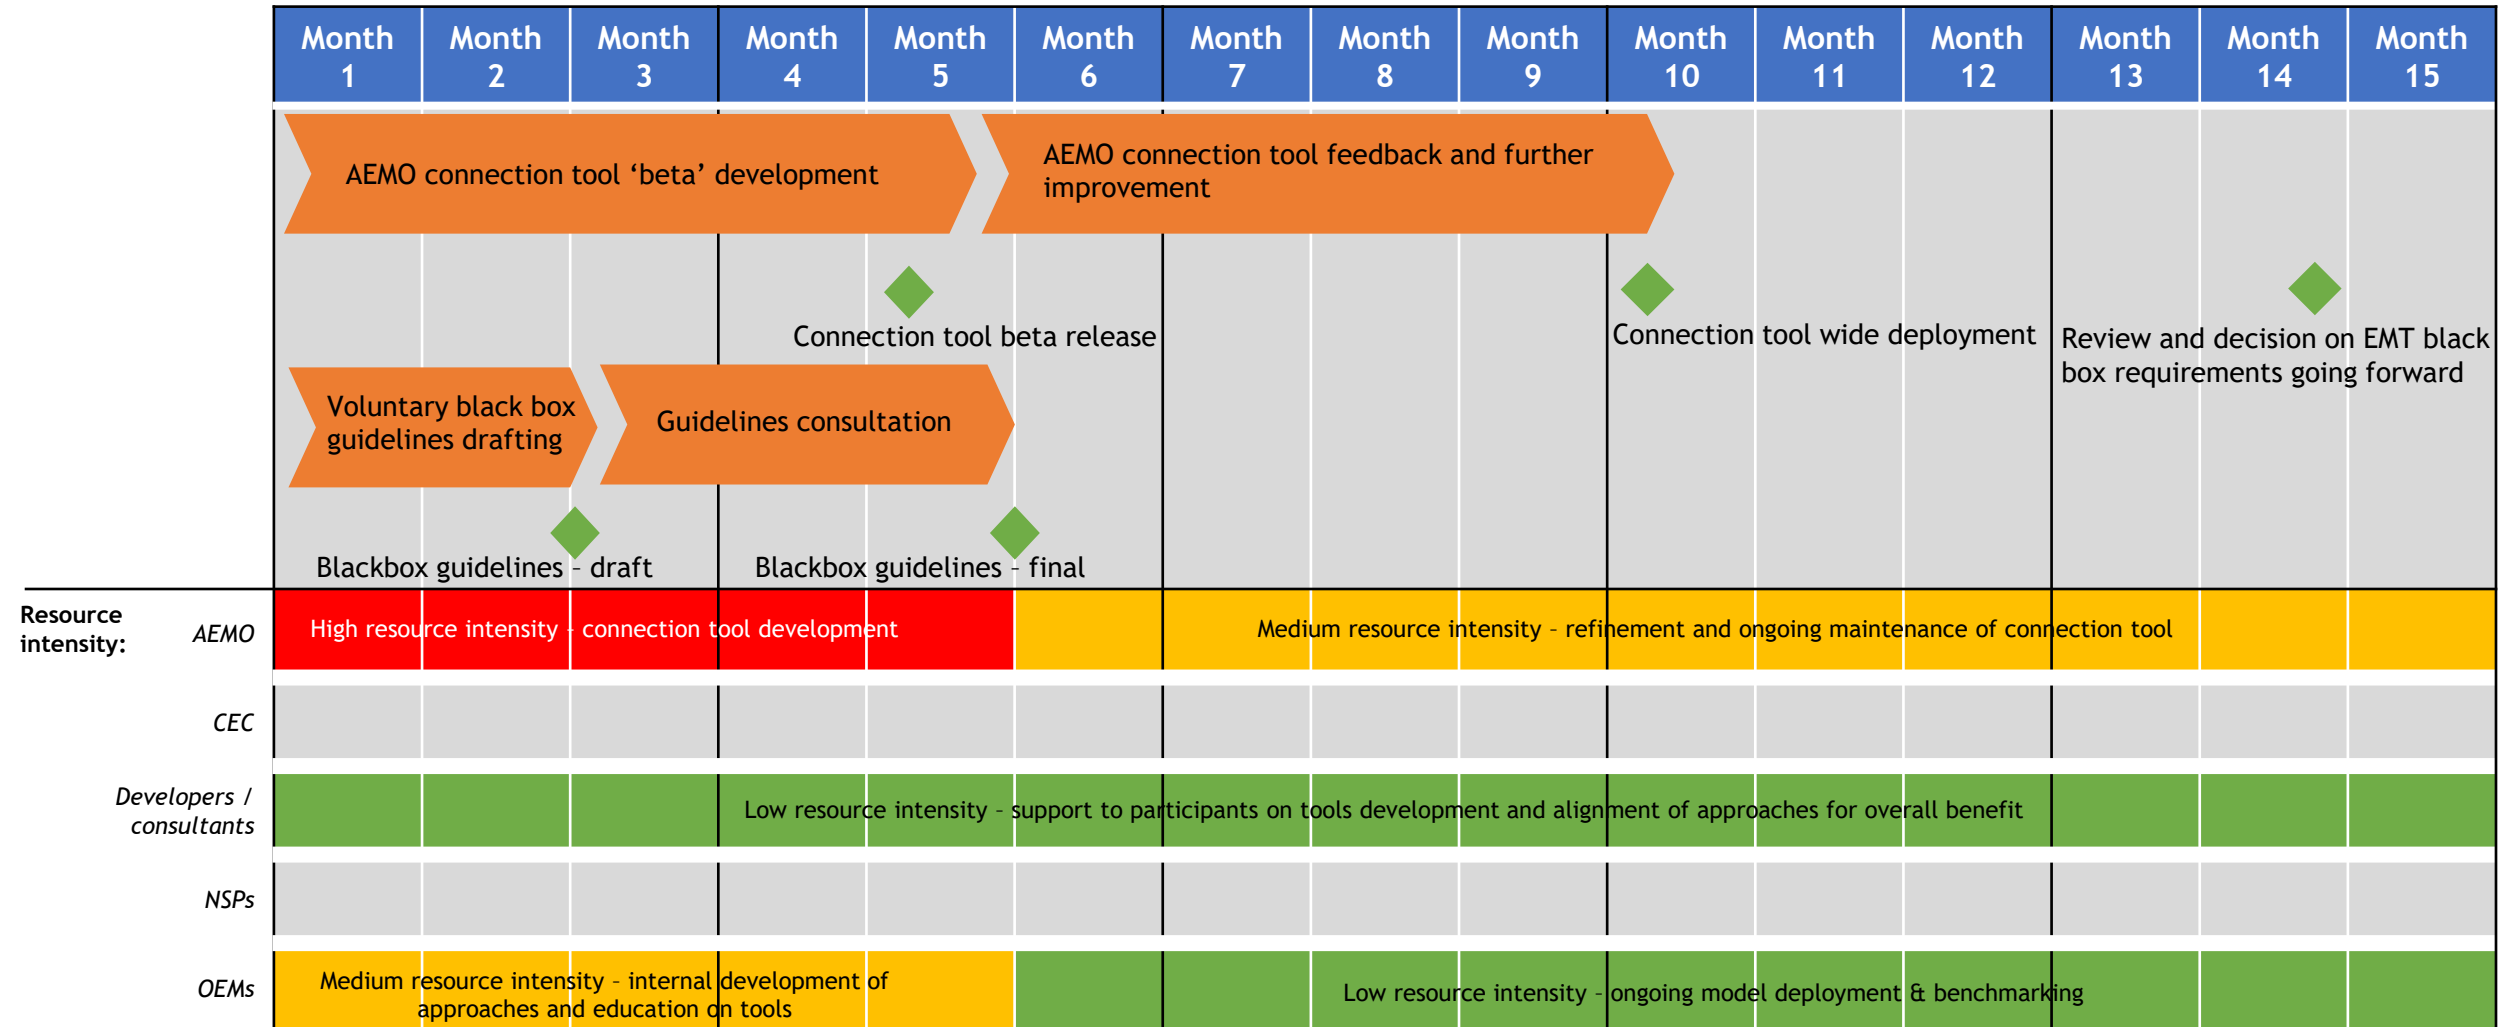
| Month 1 | Month 2 | Month 3 | Month 4 | Month 5 | Month 6 | Month 7 | Month 8 | Month 9 | Month 10 | Month 11 | Month 12 | Month 13 | Month 14 | Month 15 |
|---|---|---|---|---|---|---|---|---|---|---|---|---|---|---|

AEMO connection tool ‘beta’ development

AEMO connection tool feedback and further improvement

Connection tool beta release

Connection tool wide deployment

Review and decision on EMT black box requirements going forward

Voluntary black box guidelines drafting

Guidelines consultation

Blackbox guidelines - draft

Blackbox guidelines - final

Resource intensity:

AEMO
High resource intensity - connection tool development
Medium resource intensity - refinement and ongoing maintenance of connection tool

CEC

Developers / consultants
Low resource intensity - support to participants on tools development and alignment of approaches for overall benefit

NSPs

OEMs
Medium resource intensity - internal development of approaches and education on tools
Low resource intensity - ongoing model deployment & benchmarking